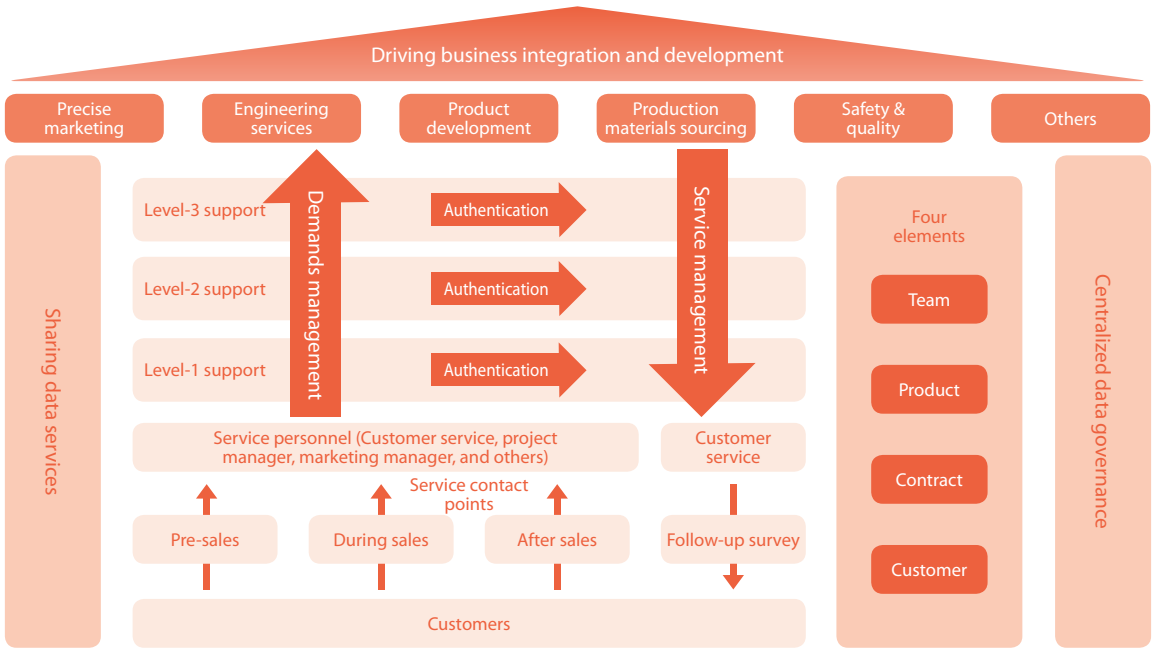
Driving business integration and development

Precise marketing

Engineering services

Product development

Production materials sourcing

Safety & quality

Others

Sharing data services

Level-3 support

Level-2 support

Level-1 support

Demands management

Authentication

Authentication

Authentication

Service management

Four elements

Team

Product

Contract

Customer

Centralized data governance

Service personnel (Customer service, project manager, marketing manager, and others)

Customer service

Service contact points

Pre-sales

During sales

After sales

Follow-up survey

Customers